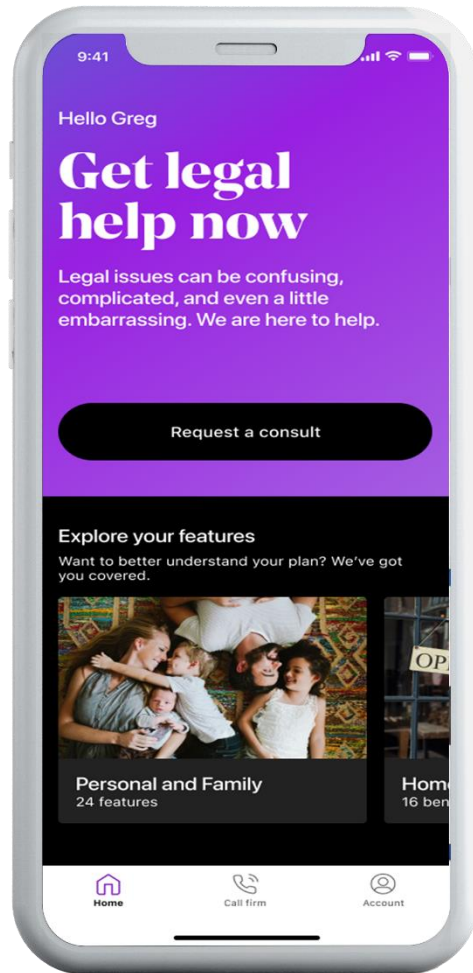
9:41

Hello Greg

Get legal help now

Legal issues can be confusing, complicated, and even a little embarrassing. We are here to help.

Request a consult

Explore your features

Want to better understand your plan? We've got you covered.

Personal and Family
24 features

OP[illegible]

Hom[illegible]
16 ben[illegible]

Home

Call firm

Account